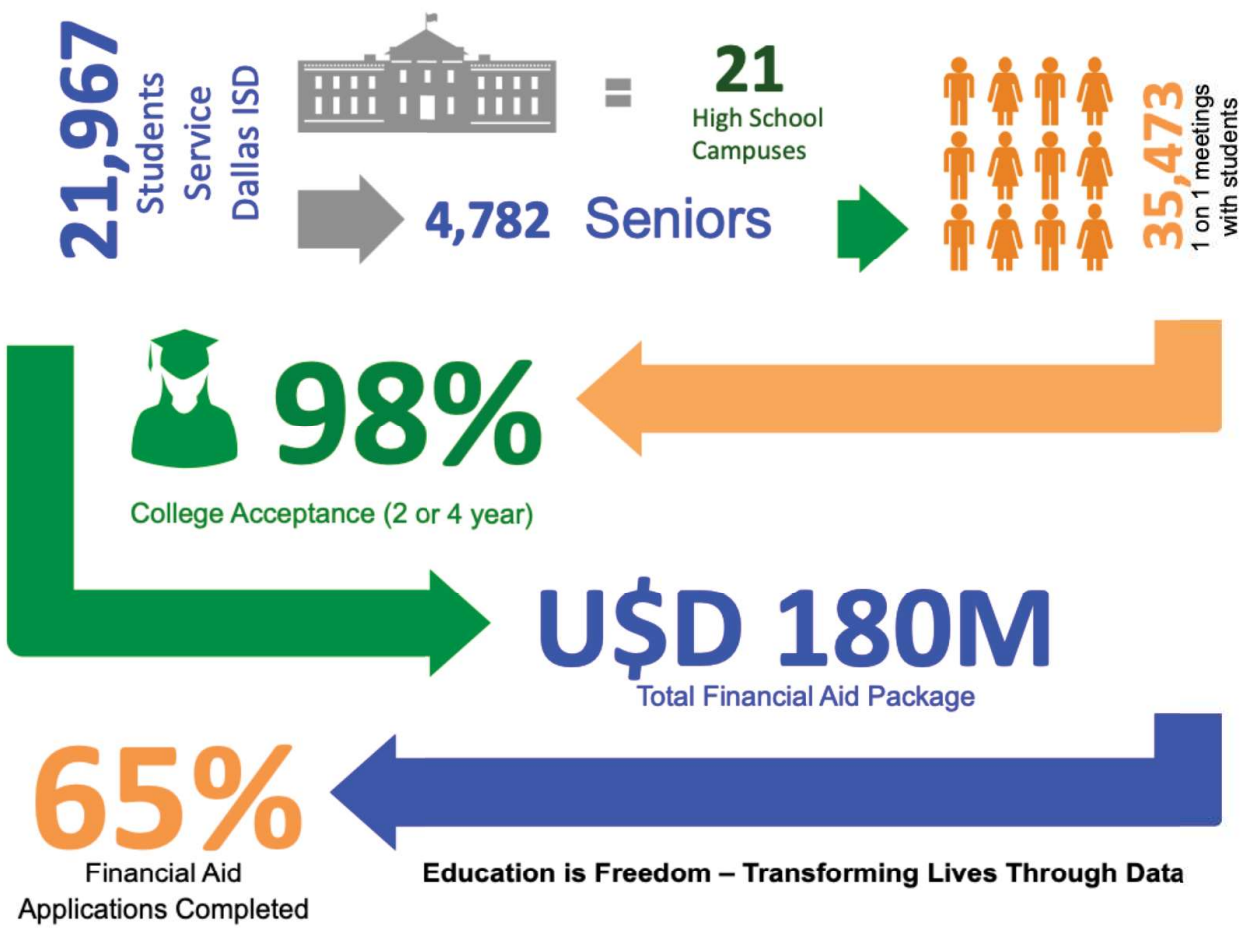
21,967
Students
Service
Dallas ISD

=

21
High School
Campuses

4,782 Seniors

35,473
1 on 1 meetings
with students

98%
College Acceptance (2 or 4 year)

U$D 180M
Total Financial Aid Package

65%
Financial Aid
Applications Completed

Education is Freedom – Transforming Lives Through Data